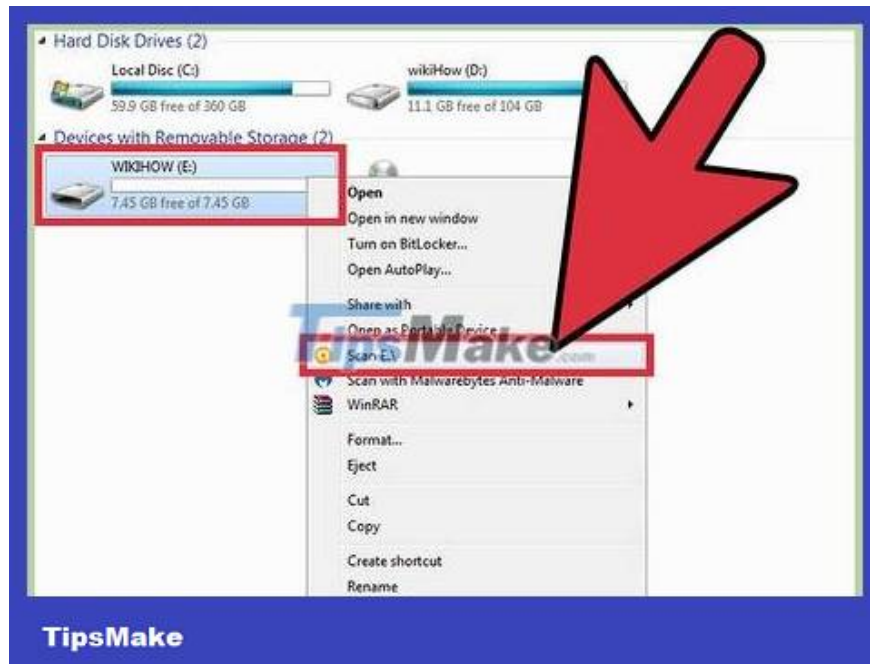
Hard Disk Drives (2)

Local Disc (C:)
59.9 GB free of 360 GB

wikiHow (D:)
11.1 GB free of 104 GB

Devices with Removable Storage (2)

WIKIHOW (E:)
7.45 GB free of 7.45 GB

Open
Open in new window
Turn on BitLocker...
Open AutoPlay...
Share with
Open as Portable Device
Scan E:\
Scan with Malwarebytes Anti-Malware
WinRAR
Format...
Eject
Cut
Copy
Create shortcut
Rename

TipsMake.com

TipsMake